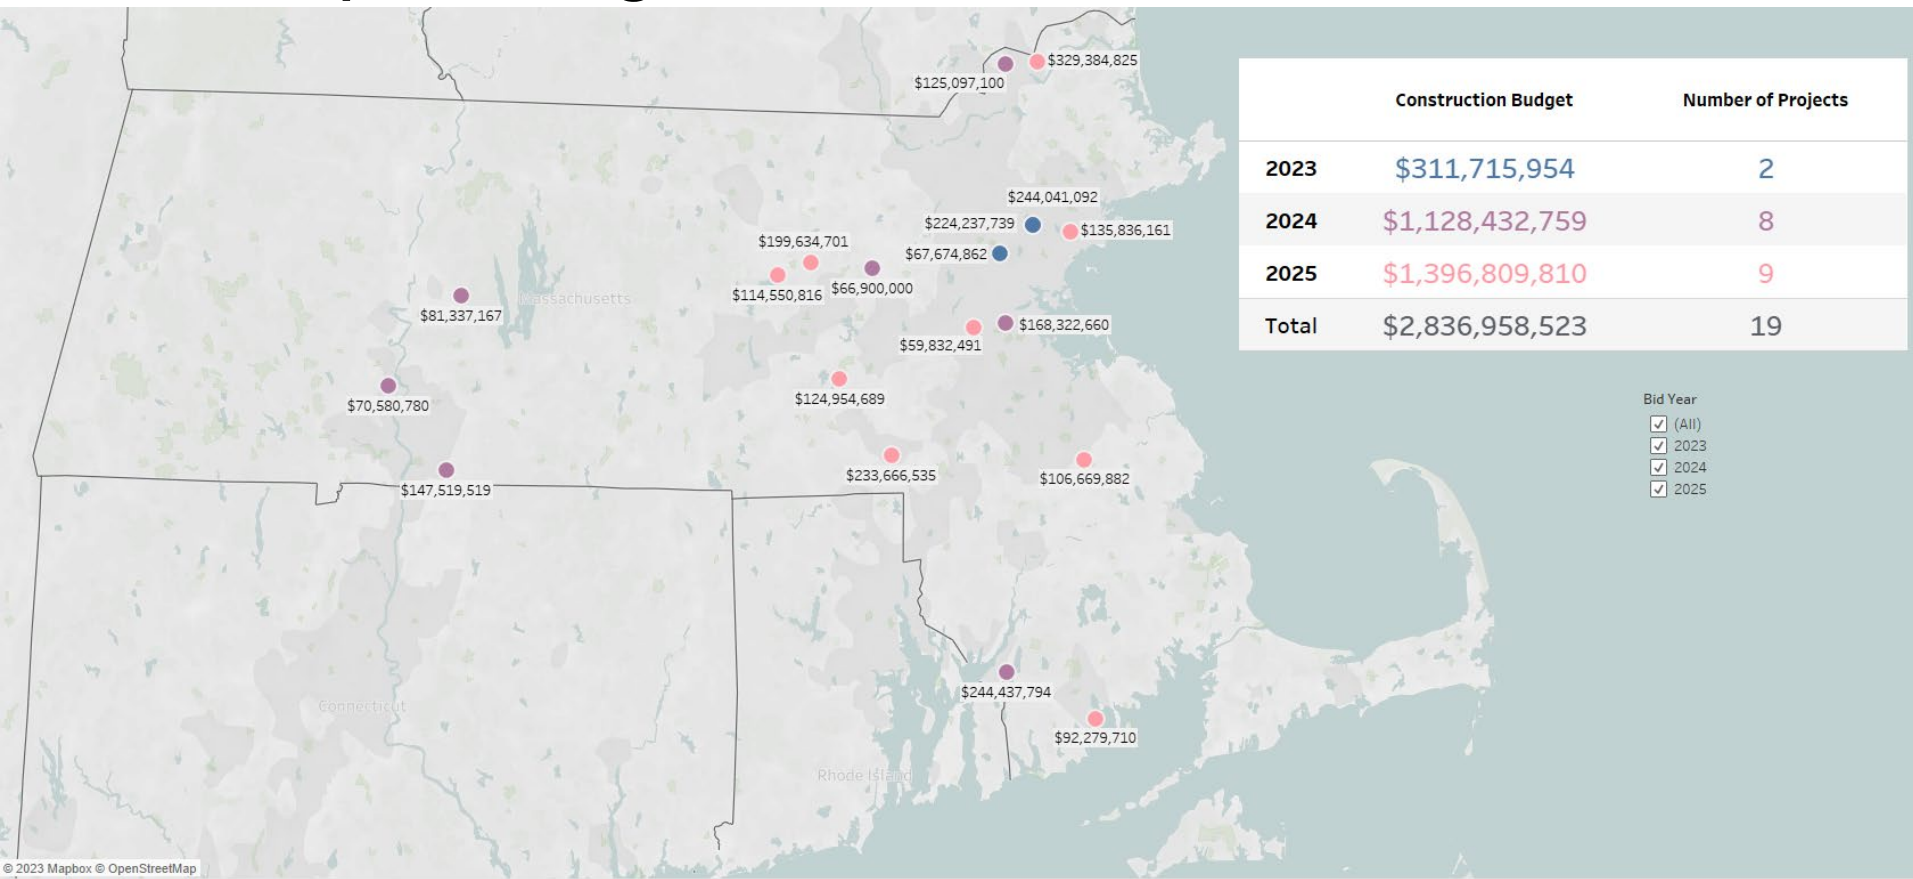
$125,097,100
$329,384,825
$244,041,092
$224,237,739
$135,836,161
$199,634,701
$67,674,862
$114,550,816
$66,900,000
Massachusetts
$81,337,167
$168,322,660
$59,832,491
$70,580,780
$124,954,689
$233,666,535
$106,669,882
$147,519,519
Connecticut
$244,437,794
$92,279,710
Rhode Island
© 2023 Mapbox © OpenStreetMap

| | Construction Budget | Number of Projects |
|---|---|---|
| 2023 | $311,715,954 | 2 |
| 2024 | $1,128,432,759 | 8 |
| 2025 | $1,396,809,810 | 9 |
| Total | $2,836,958,523 | 19 |

Bid Year
(All)
2023
2024
2025